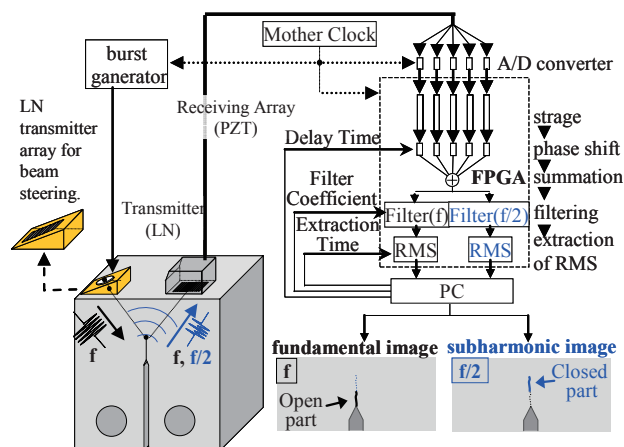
burst ganerator

Mother Clock

A/D converter

LN transmitter array for beam steering.

Receiving Array (PZT)

Delay Time

strage

phase shift

FPGA

summation

Filter Coefficient

filtering

Filter(f) Filter(f/2)

Extraction Time

RMS RMS

extraction of RMS

Transmitter (LN)

PC

f

f, f/2

fundamental image

subharmonic image

f

f/2

Open part

Closed part